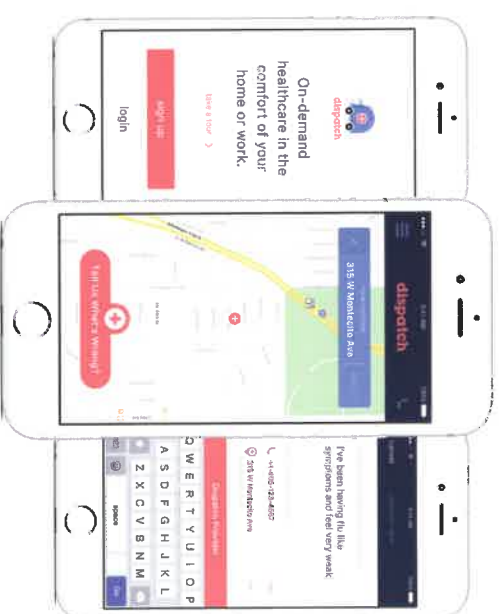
dispatch

On-demand healthcare in the comfort of your home or work.

take a tour

sign up

login

dispatch

315 W Montecito Ave

Tell us where & when?

I've been having flu like symptoms and feel very weak

+1-818-123-4567

315 W Montecito Ave

Dispatch Provider

Q W E R T Y U I O P

A S D F G H J K L

Z X C V B N M

123

space

Go